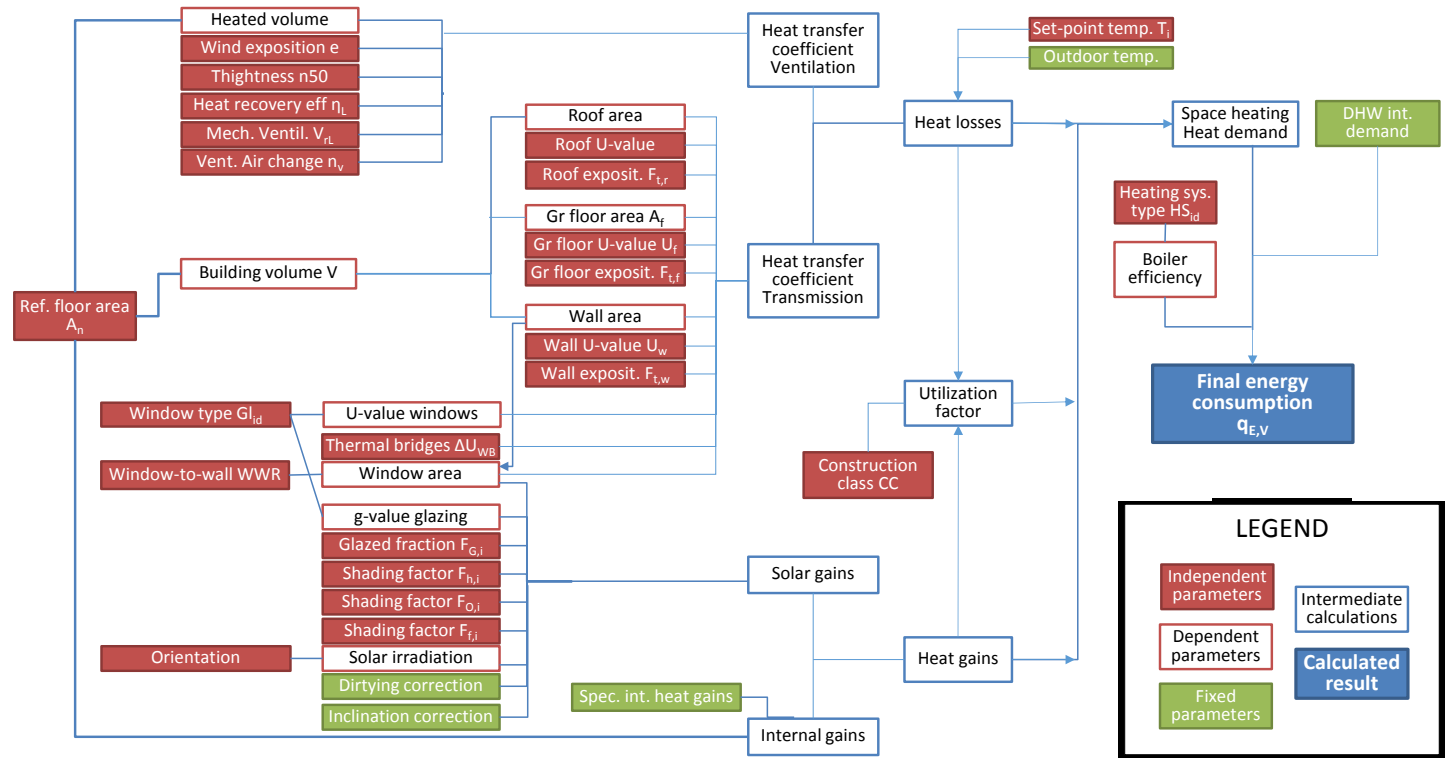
Heated volume
Wind exposition e
Thightness n50
Heat recovery eff $\eta_L$
Mech. Ventil. $V_{rL}$
Vent. Air change $n_v$

Heat transfer coefficient Ventilation

Set-point temp. $T_i$
Outdoor temp.

Roof area
Roof U-value
Roof exposit. $F_{t,r}$
Gr floor area $A_f$
Gr floor U-value $U_f$
Gr floor exposit. $F_{t,f}$
Wall area
Wall U-value $U_w$
Wall exposit. $F_{t,w}$

Heat losses
Space heating Heat demand
DHW int. demand
Heating sys. type $HS_{id}$
Boiler efficiency

Ref. floor area $A_n$
Building volume V
Heat transfer coefficient Transmission

Final energy consumption $q_{E,V}$

Window type $GI_{id}$
U-value windows
Thermal bridges $\Delta U_{WB}$
Window-to-wall WWR
Window area
Utilization factor
Construction class CC

g-value glazing
Glazed fraction $F_{G,i}$
Shading factor $F_{h,i}$
Shading factor $F_{O,i}$
Shading factor $F_{f,i}$
Orientation
Solar irradiation
Dirtying correction
Inclination correction
Solar gains
Heat gains
Spec. int. heat gains
Internal gains

LEGEND
Independent parameters
Intermediate calculations
Dependent parameters
Calculated result
Fixed parameters